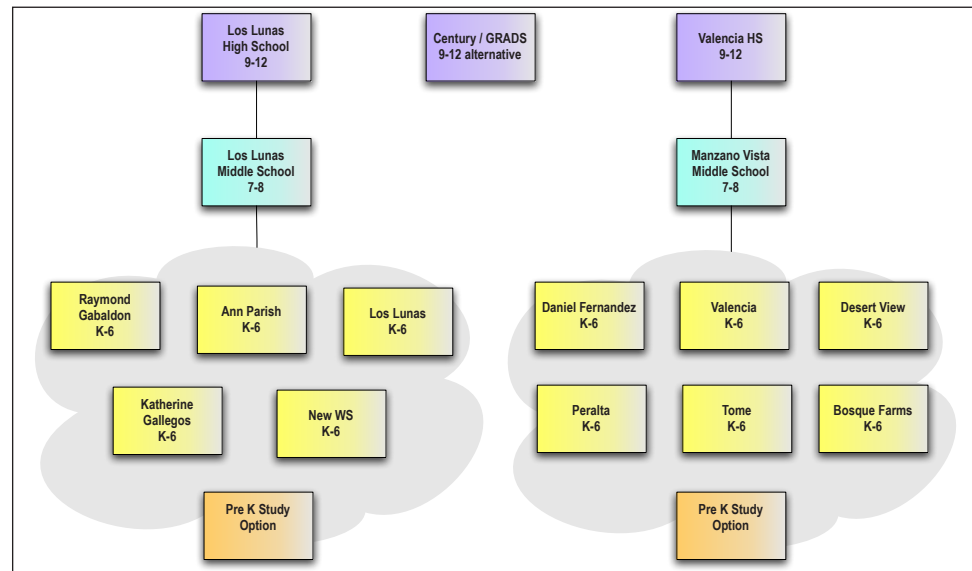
Los Lunas High School 9-12

Century / GRADS 9-12 alternative

Valencia HS 9-12

Los Lunas Middle School 7-8

Manzano Vista Middle School 7-8

Raymond Gabaldon K-6

Ann Parish K-6

Los Lunas K-6

Katherine Gallegos K-6

New WS K-6

Pre K Study Option

Daniel Fernandez K-6

Valencia K-6

Desert View K-6

Peralta K-6

Tome K-6

Bosque Farms K-6

Pre K Study Option